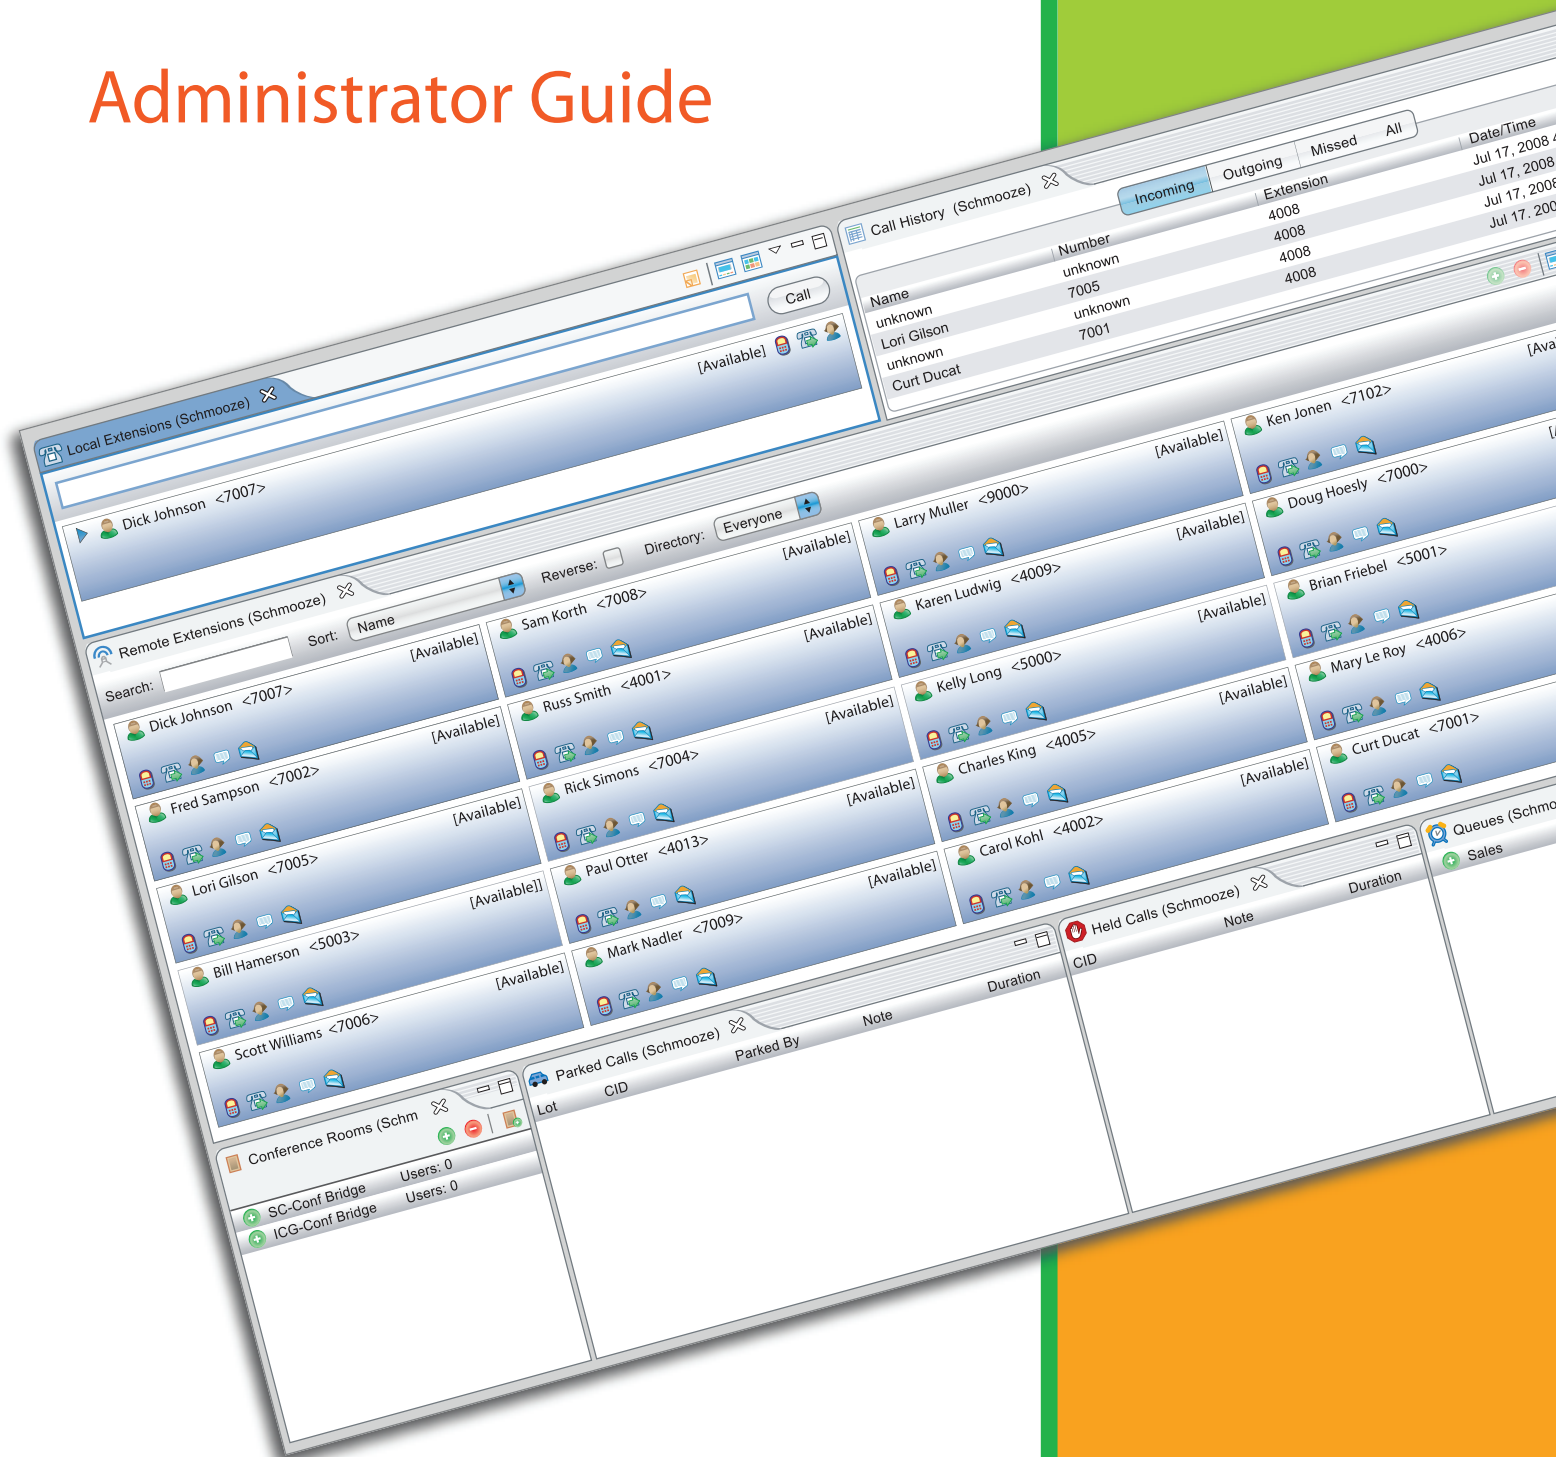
Administrator Guide

Call History (Schmooze)

Incoming Outgoing Missed All

| Name | Number | Extension | Date/Time |
|---|---|---|---|
| unknown | unknown | 4008 | Jul 17, 2008 |
| Lori Gilson | 7005 | 4008 | Jul 17, 2008 |
| unknown | unknown | 4008 | Jul 17, 2008 |
| Curt Ducat | 7001 | 4008 | Jul 17, 200 |

Local Extensions (Schmooze)

Call

Dick Johnson <7007> [Available]

Remote Extensions (Schmooze)

Sort: Name Reverse: Directory: Everyone

Search:

Dick Johnson <7007> [Available]
Fred Sampson <7002> [Available]
Lori Gilson <7005> [Available]
Bill Hamerson <5003> [Available]
Scott Williams <7006> [Available]
Sam Korth <7008> [Available]
Russ Smith <4001> [Available]
Rick Simons <7004> [Available]
Paul Otter <4013> [Available]
Mark Nadler <7009> [Available]
Larry Muller <9000> [Available]
Karen Ludwig <4009> [Available]
Kelly Long <5000> [Available]
Charles King <4005> [Available]
Carol Kohl <4002> [Available]
Ken Jonen <7102> [Ava
Doug Hoesly <7000> [
Brian Friebel <5001>
Mary Le Roy <4006>
Curt Ducat <7001>

Queues (Schmo
Sales

Held Calls (Schmooze)
CID Note Duration

Parked Calls (Schmooze)
Lot CID Parked By Note Duration

Conference Rooms (Schm
SC-Conf Bridge Users: 0
ICG-Conf Bridge Users: 0